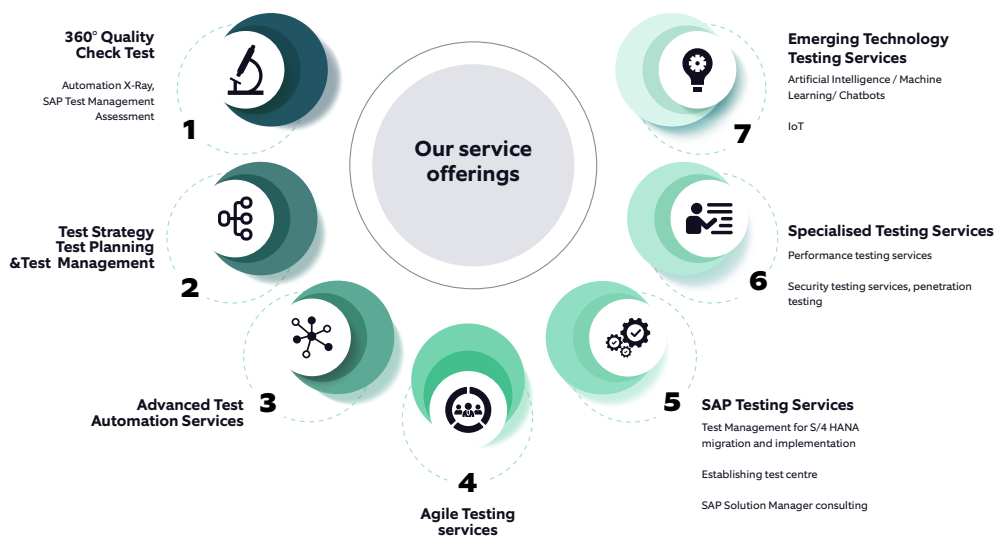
Our service offerings

360° Quality Check Test

Automation X-Ray, SAP Test Management Assessment

1

Test Strategy Test Planning &Test Management

2

Advanced Test Automation Services

3

4

Agile Testing services

5

SAP Testing Services

Test Management for S/4 HANA migration and implementation

Establishing test centre

SAP Solution Manager consulting

Specialised Testing Services

Performance testing services

6

Security testing services, penetration testing

Emerging Technology Testing Services

Artificial Intelligence / Machine Learning/ Chatbots

7

IoT